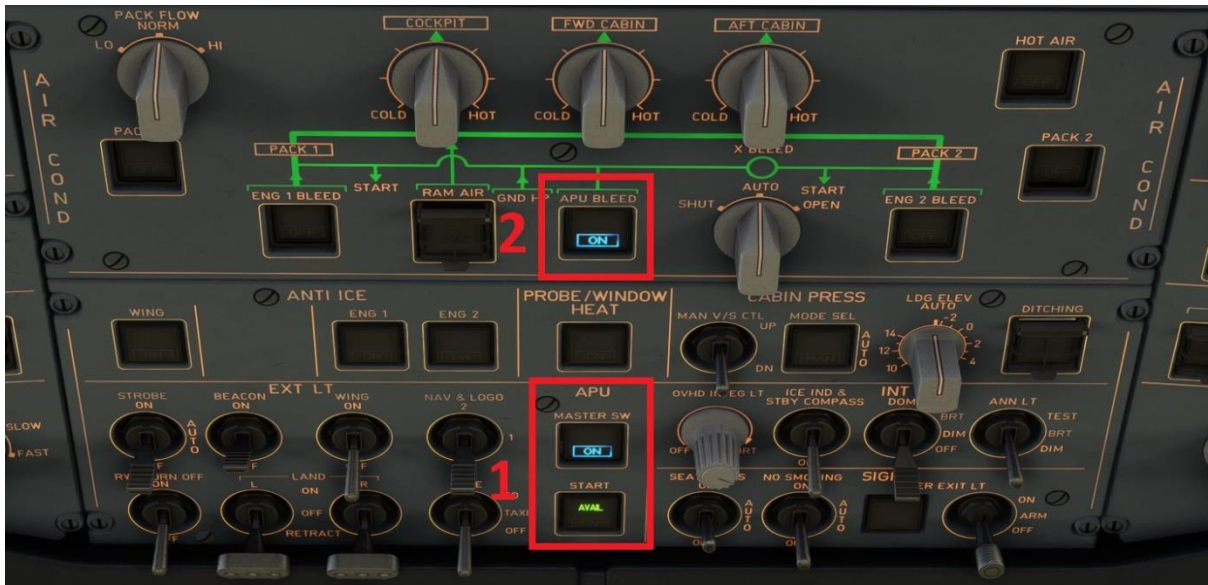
PACK FLOW
NORM
LO
HI
COCKPIT
FWD CABIN
AFT CABIN
HOT AIR
AIR COND
COLD
HOT
COLD
HOT
COLD
HOT
PAC
PACK 2
PACK 1
X BLEED
PACK 2
START
AUTO
START
ENG 1 BLEED
RAM AIR
GND HP
APU BLEED
SHUT
OPEN
ENG 2 BLEED
AIR COND
2
ON
ANTI ICE
PROBE/WINDOW HEAT
CABIN PRESS
LDG ELEV AUTO
DITCHING
WING
ENG 1
ENG 2
MAN V/S CTL
UP
DN
MODE SEL
AUTO
14
-2
0
2
12
4
10
EXT LT
APU
STROBE ON
BEACON ON
WING ON
NAV & LOGO 2
MASTER SW
OVHD INTEG LT
ICE IND & STBY COMPASS
INT
DOM
ANN LT
BRT
TEST
SLOW
FAST
AUTO
1
ON
DIM
BRT
OFF
OFF
DIM
OFF
RWY TURN OFF ON
LAND
L
R
START
1
ON
AVAIL
OFF
RETRACT
TAXI
OFF
SEA
NO SMOKING ON
SIG
EXIT LT
ON
ARM
OFF
AUTO
AUTO